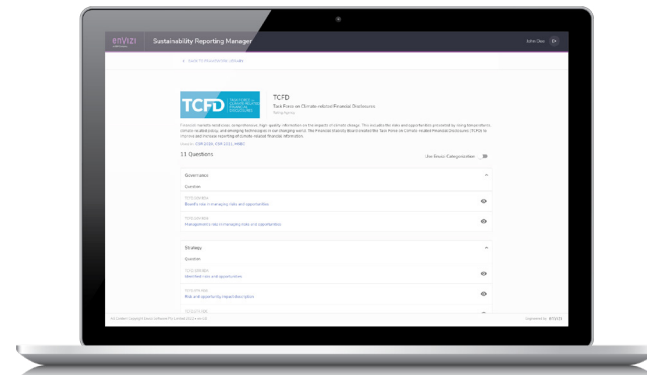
ENVIZI

Sustainability Reporting Manager

John Doe

‹ Back to frameworks details

TCFD

TCFD

Task Force on Climate-related Financial Disclosures

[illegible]

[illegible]

11 Questions

Use Envizi Categorization

Governance

Question

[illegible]

Board's role in managing risks and opportunities

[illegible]

Management's role in managing risks and opportunities

Strategy

Question

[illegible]

Identified risks and opportunities

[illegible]

Risk and opportunity impact description

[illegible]

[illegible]